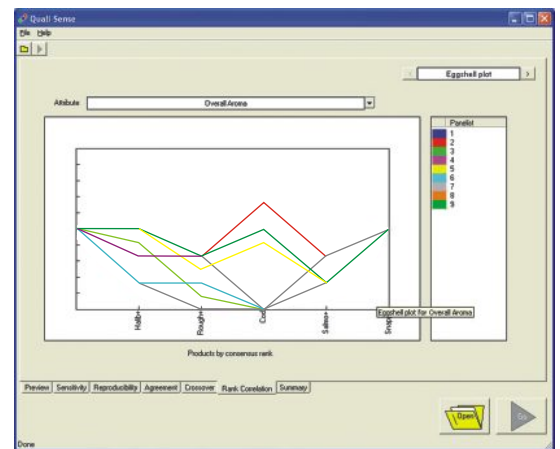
Quali Sense

File Help

Eggshell plot

Attribute Overall Aroma

Panelist
1
2
3
4
5
6
7
8
9

Halb
Rough
Cut
Saltee
Snap

Eggshell plot for Overall Aroma

Products by consensus rank

Preview Sensitivity Reproducibility Agreement Crossover Rank Correlation Summary

Open

Go

Done